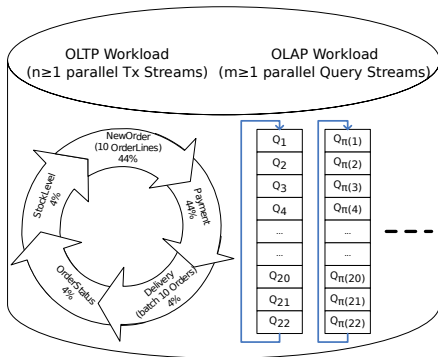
OLTP Workload
(n≥1 parallel Tx Streams)

OLAP Workload
(m≥1 parallel Query Streams)

NewOrder
(10 OrderLines)
44%

Payment
44%

Delivery
(batch 10 Orders)
4%

OrderStatus
4%

StockLevel
4%

$Q_1$
$Q_2$
$Q_3$
$Q_4$
...
...
$Q_{20}$
$Q_{21}$
$Q_{22}$

$Q_{\pi(1)}$
$Q_{\pi(2)}$
$Q_{\pi(3)}$
$Q_{\pi(4)}$
...
...
$Q_{\pi(20)}$
$Q_{\pi(21)}$
$Q_{\pi(22)}$